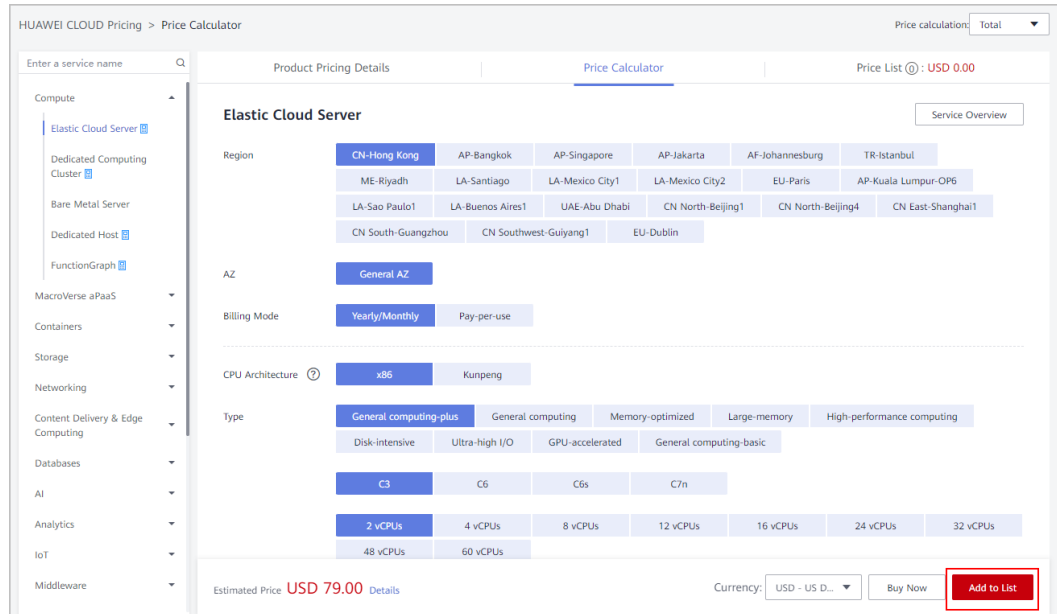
HUAWEI CLOUD Pricing > Price Calculator

Price calculation: Total

Enter a service name

Compute
Elastic Cloud Server
Dedicated Computing Cluster
Bare Metal Server
Dedicated Host
FunctionGraph
MacroVerse aPaaS
Containers
Storage
Networking
Content Delivery & Edge Computing
Databases
AI
Analytics
IoT
Middleware

Product Pricing Details | Price Calculator | Price List ⓘ : USD 0.00

Elastic Cloud Server

Service Overview

Region
CN-Hong Kong | AP-Bangkok | AP-Singapore | AP-Jakarta | AF-Johannesburg | TR-Istanbul | ME-Riyadh | LA-Santiago | LA-Mexico City1 | LA-Mexico City2 | EU-Paris | AP-Kuala Lumpur-OP6 | LA-Sao Paulo1 | LA-Buenos Aires1 | UAE-Abu Dhabi | CN North-Beijing1 | CN North-Beijing4 | CN East-Shanghai1 | CN South-Guangzhou | CN Southwest-Guiyang1 | EU-Dublin

AZ
General AZ

Billing Mode
Yearly/Monthly | Pay-per-use

CPU Architecture ⓘ
x86 | Kunpeng

Type
General computing-plus | General computing | Memory-optimized | Large-memory | High-performance computing | Disk-intensive | Ultra-high I/O | GPU-accelerated | General computing-basic

C3 | C6 | C6s | C7n

2 vCPUs | 4 vCPUs | 8 vCPUs | 12 vCPUs | 16 vCPUs | 24 vCPUs | 32 vCPUs | 48 vCPUs | 60 vCPUs

Estimated Price USD 79.00 Details

Currency: USD - US D...

Buy Now

Add to List